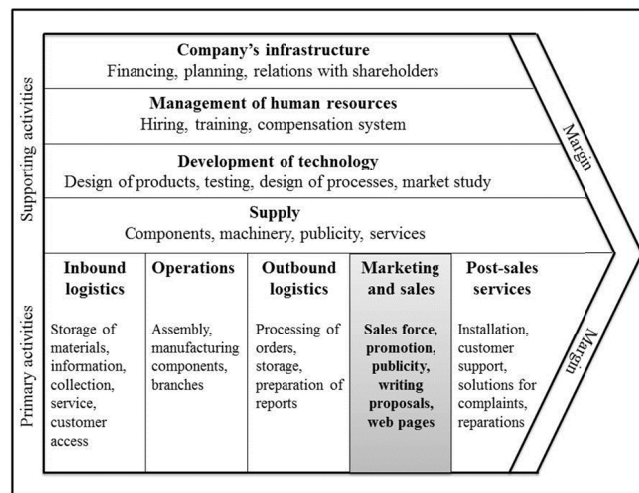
Supporting activities

**Company's infrastructure**
Financing, planning, relations with shareholders

**Management of human resources**
Hiring, training, compensation system

**Development of technology**
Design of products, testing, design of processes, market study

**Supply**
Components, machinery, publicity, services

Margin

Primary activities

| **Inbound logistics** | **Operations** | **Outbound logistics** | **Marketing and sales** | **Post-sales services** |
|---|---|---|---|---|
| Storage of materials, information, collection, service, customer access | Assembly, manufacturing components, branches | Processing of orders, storage, preparation of reports | **Sales force, promotion, publicity, writing proposals, web pages** | Installation, customer support, solutions for complaints, reparations |

Margin